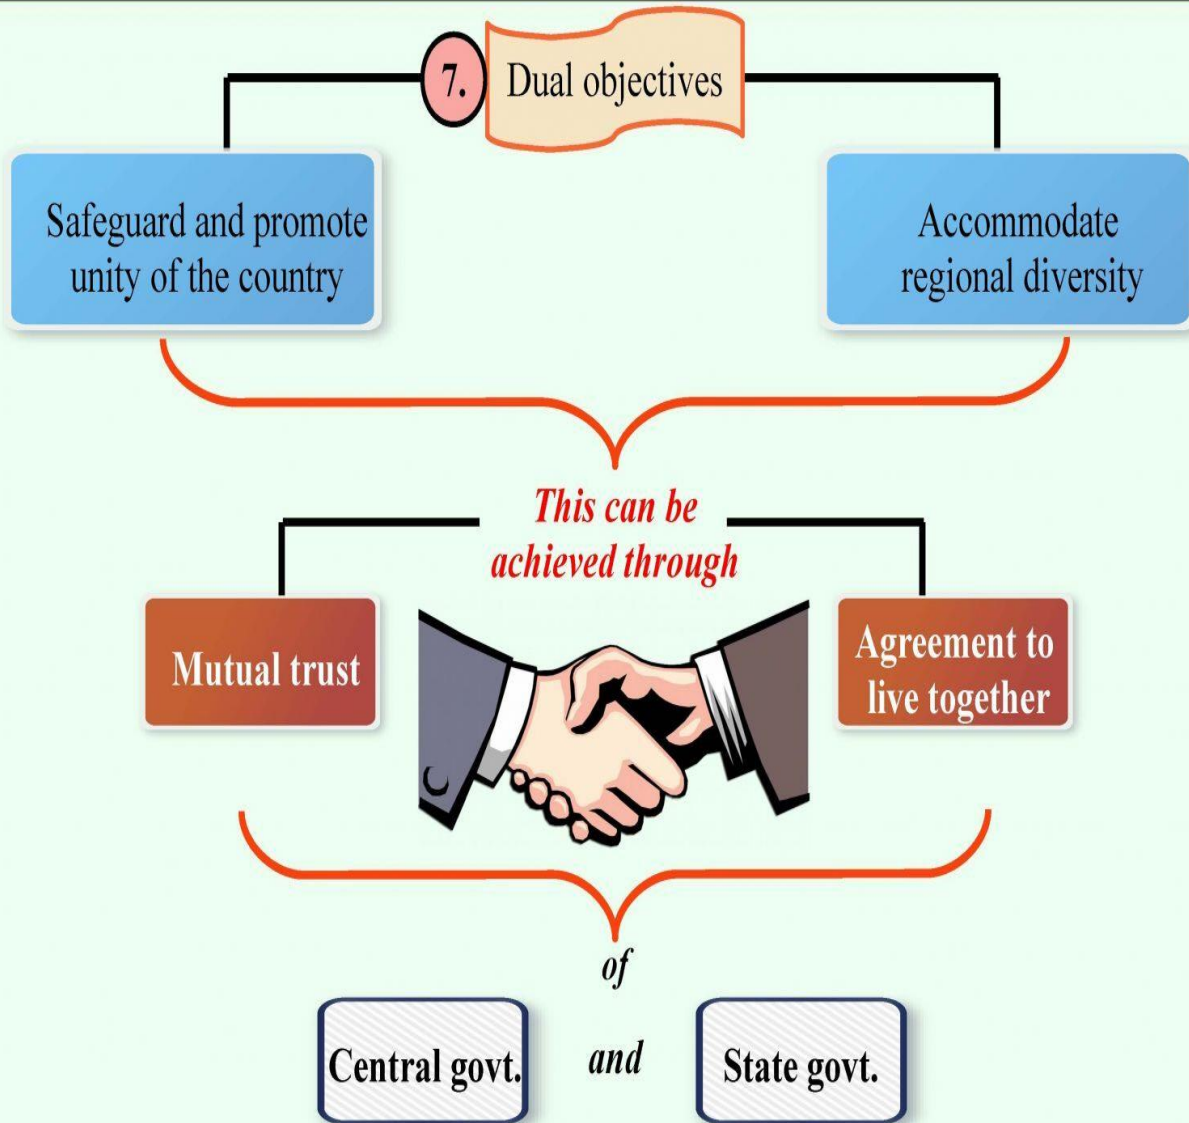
7. Dual objectives

Safeguard and promote unity of the country

Accommodate regional diversity

This can be achieved through

Mutual trust

Agreement to live together

of

Central govt.

and

State govt.